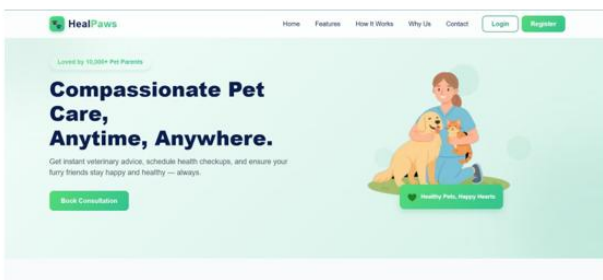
HealPaws

Home Features How It Works Why Us Contact Login Register

Loved by 10,000+ Pet Parents

Compassionate Pet Care, Anytime, Anywhere.

Get instant veterinary advice, schedule health checkups, and ensure your furry friends stay happy and healthy — always.

Book Consultation

Healthy Pets, Happy Hearts